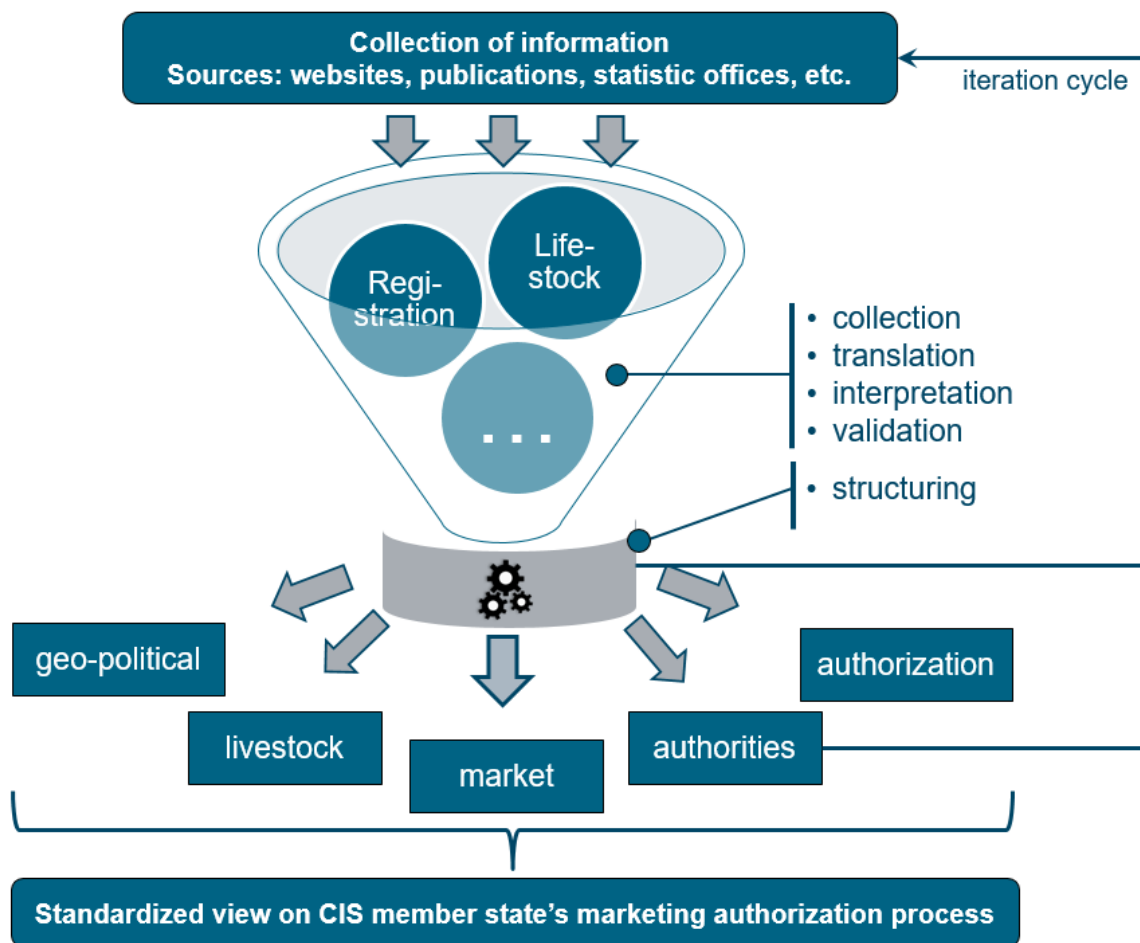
Collection of information
Sources: websites, publications, statistic offices, etc.

iteration cycle

Registration

Lifestock

...

• collection
• translation
• interpretation
• validation

• structuring

geo-political

livestock

market

authorities

authorization

Standardized view on CIS member state's marketing authorization process